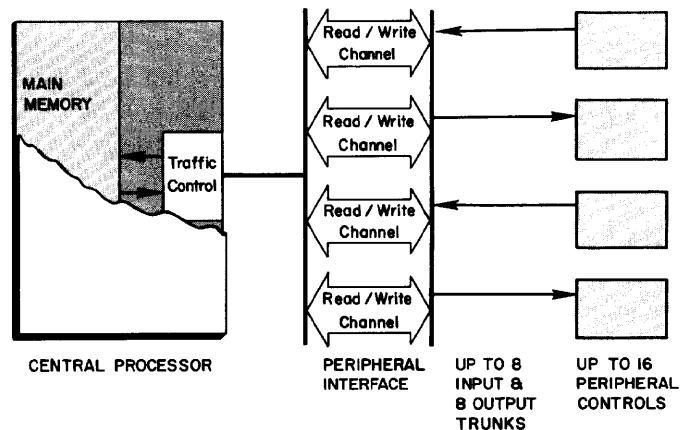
MAIN MEMORY

Traffic Control

Read / Write Channel

Read / Write Channel

Read / Write Channel

Read / Write Channel

CENTRAL PROCESSOR

PERIPHERAL INTERFACE

UP TO 8 INPUT & 8 OUTPUT TRUNKS

UP TO 16 PERIPHERAL CONTROLS